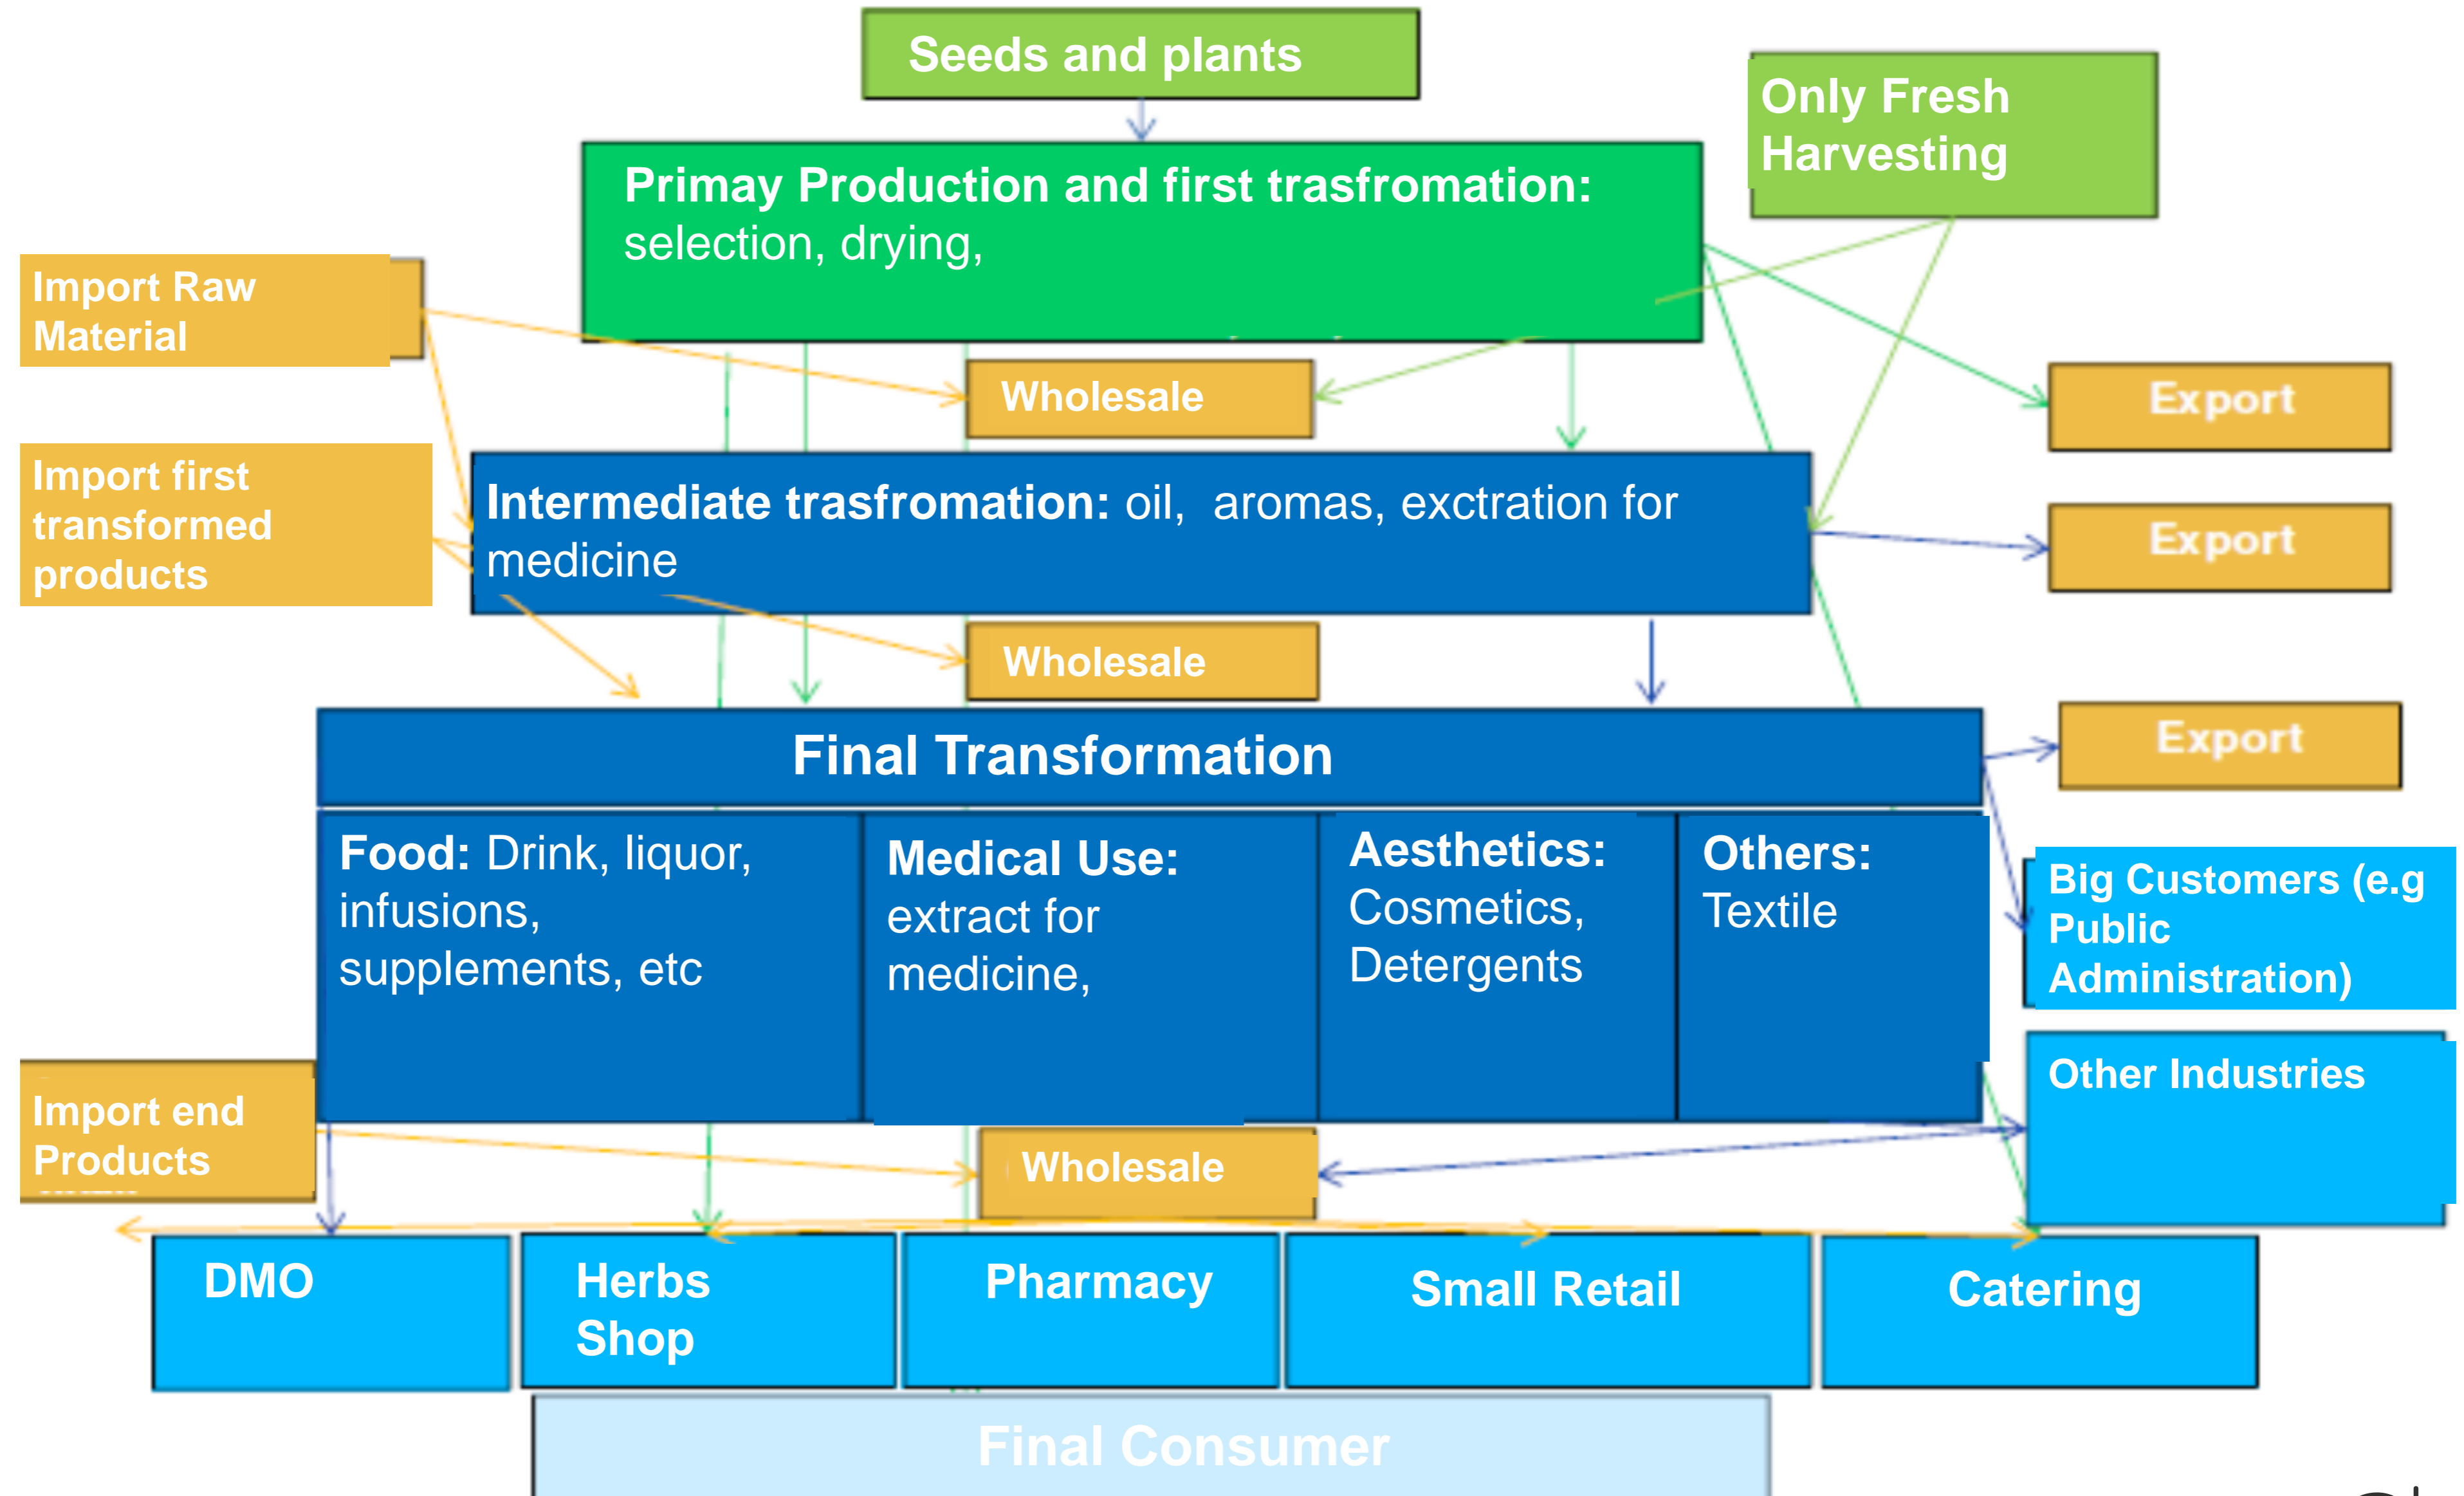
Seeds and plants

Only Fresh Harvesting

Primay Production and first trasfromation: selection, drying,

Import Raw Material

Wholesale

Export

Import first transformed products

Intermediate trasfromation: oil, aromas, exctration for medicine

Export

Wholesale

Final Transformation

Export

Food: Drink, liquor, infusions, supplements, etc

Medical Use: extract for medicine,

Aesthetics: Cosmetics, Detergents

Others: Textile

Big Customers (e.g Public Administration)

Other Industries

Import end Products

Wholesale

DMO

Herbs Shop

Pharmacy

Small Retail

Catering

Final Consumer